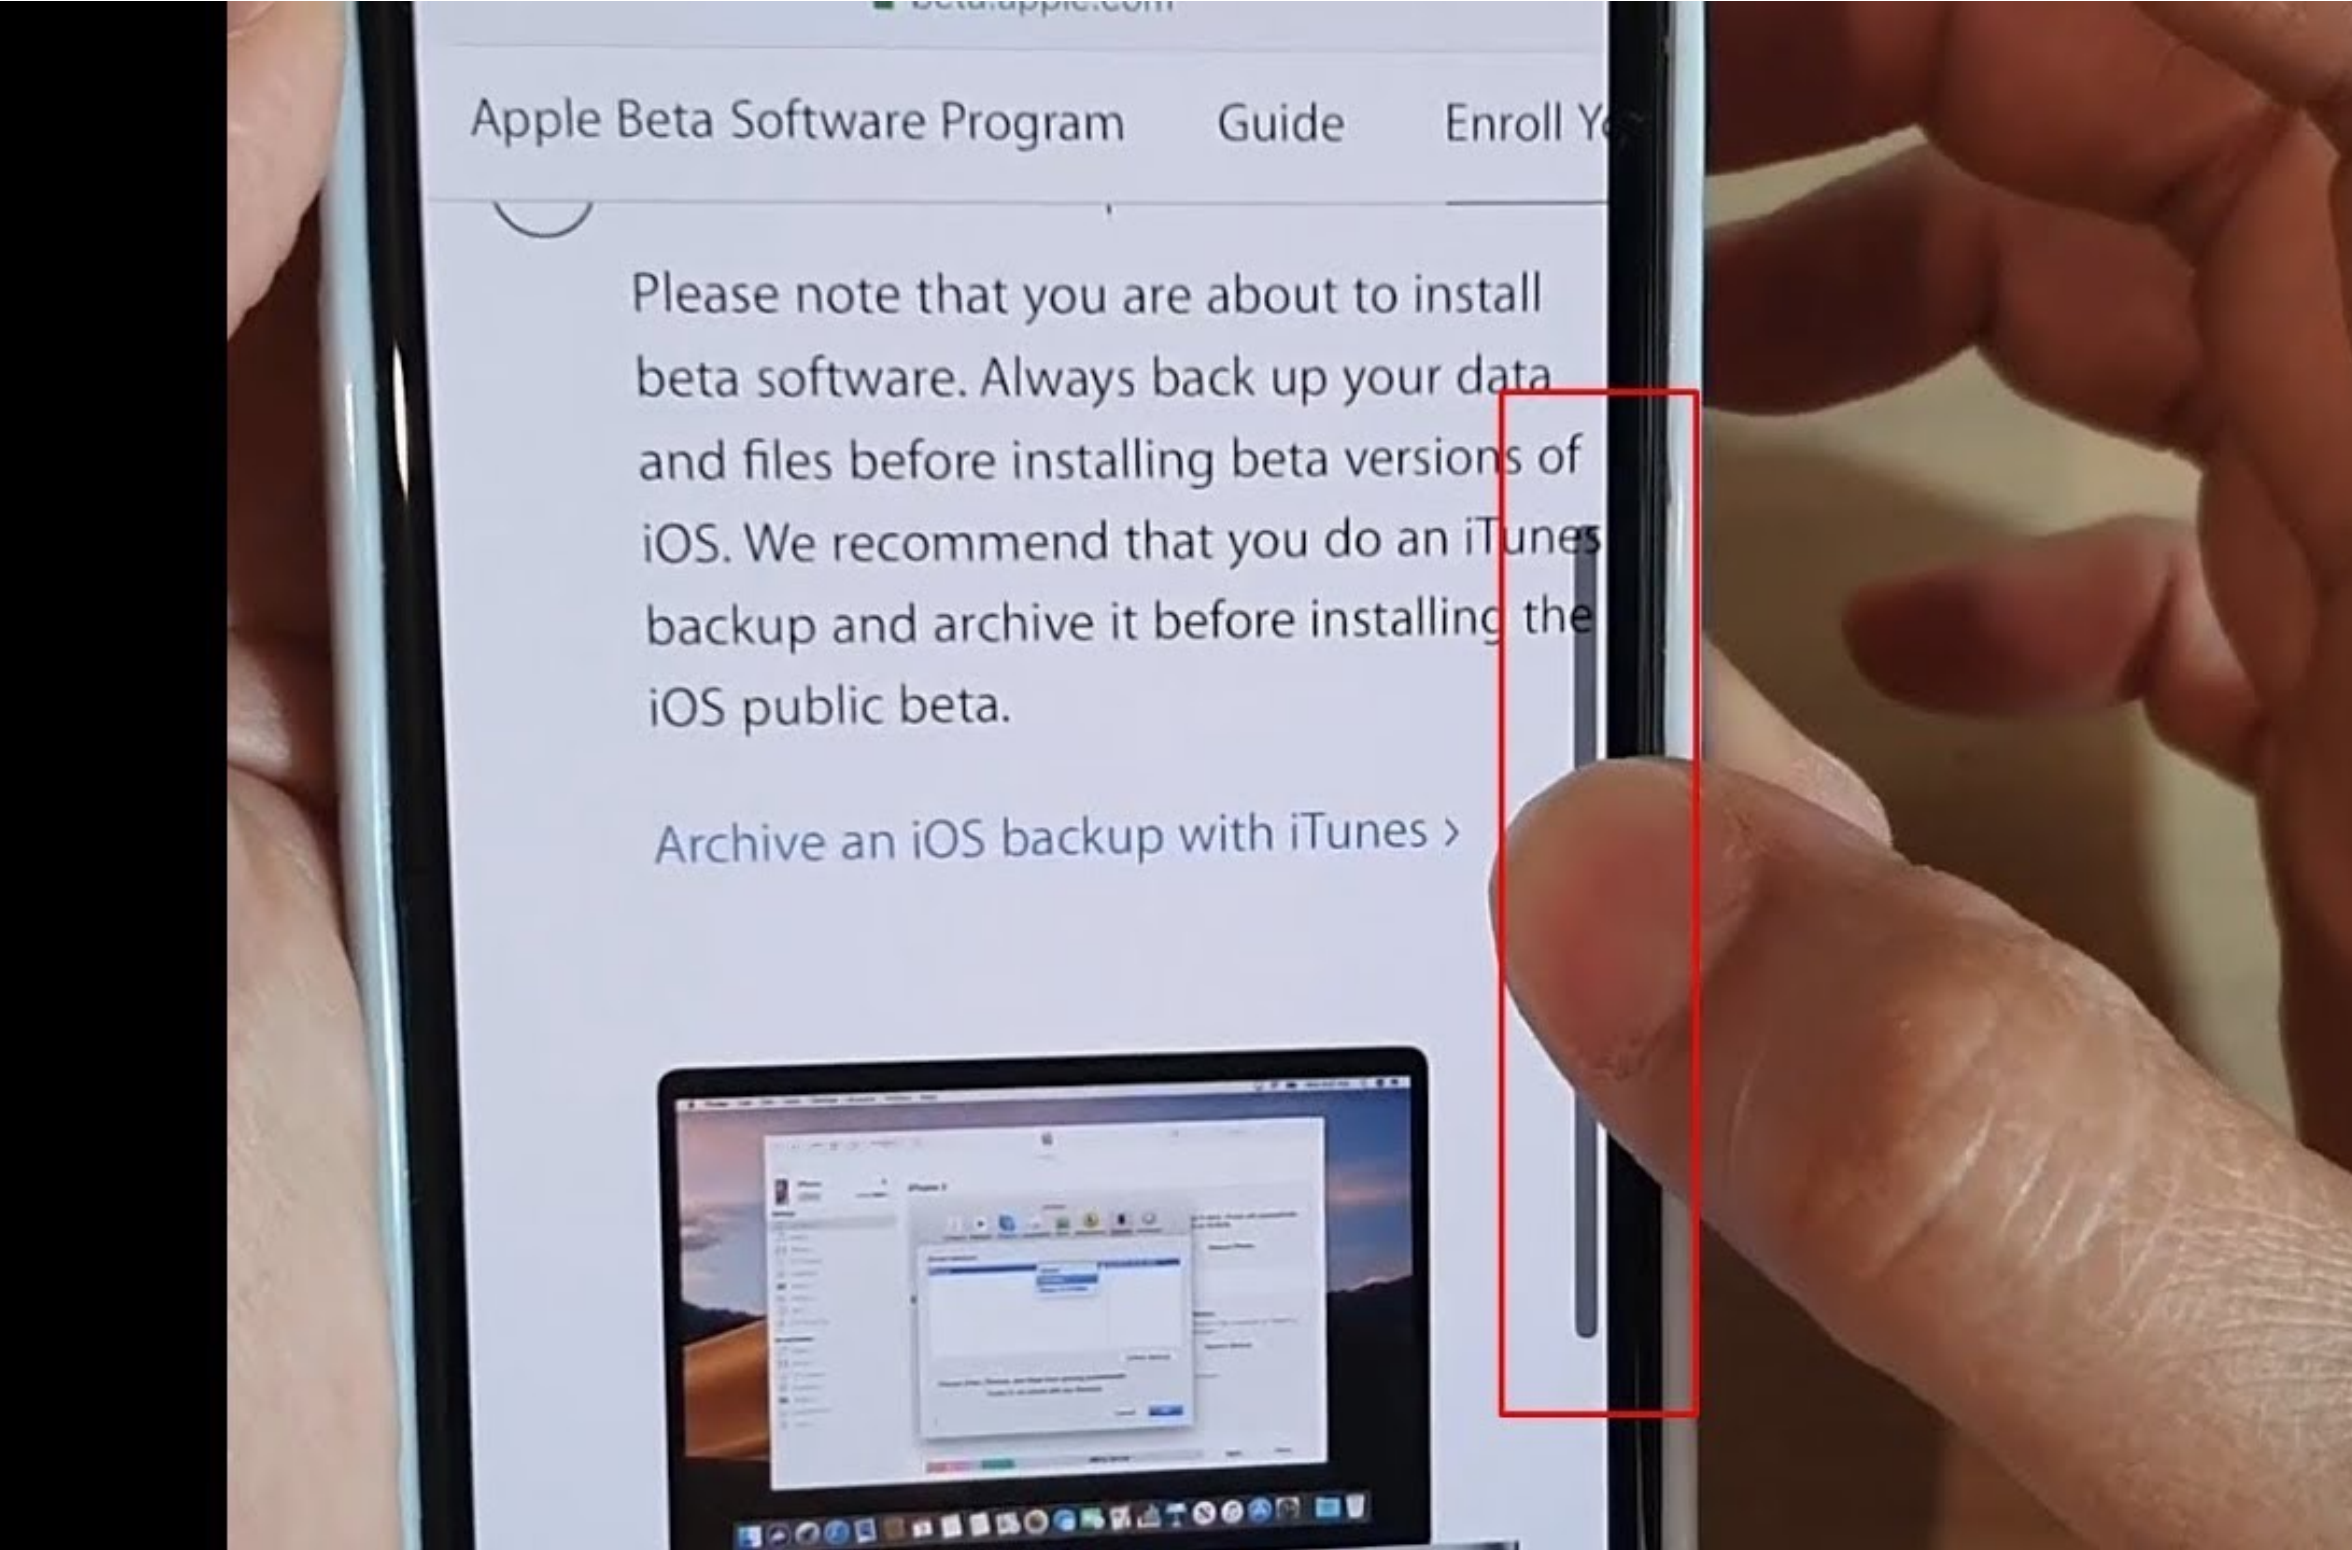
beta.apple.com

Apple Beta Software Program Guide Enroll Y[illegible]

Please note that you are about to install beta software. Always back up your data and files before installing beta versions of iOS. We recommend that you do an iTunes backup and archive it before installing the iOS public beta.

Archive an iOS backup with iTunes ›